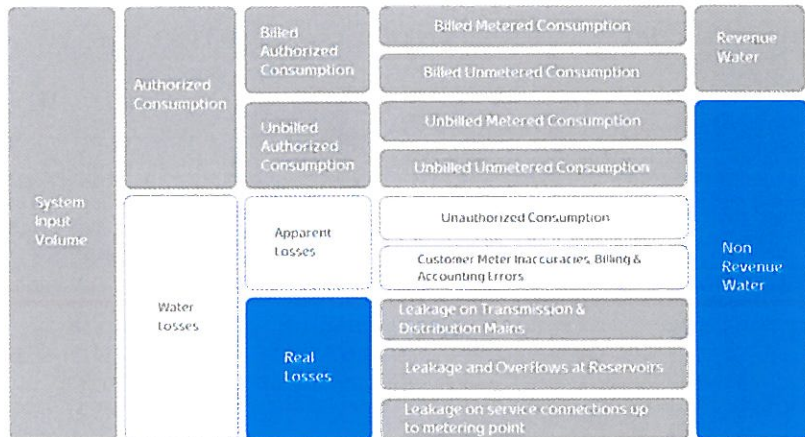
System Input Volume

Authorized Consumption

Water Losses

Billed Authorized Consumption

Unbilled Authorized Consumption

Apparent Losses

Real Losses

Billed Metered Consumption

Billed Unmetered Consumption

Unbilled Metered Consumption

Unbilled Unmetered Consumption

Unauthorized Consumption

Customer Meter Inaccuracies, Billing & Accounting Errors

Leakage on Transmission & Distribution Mains

Leakage and Overflows at Reservoirs

Leakage on service connections up to metering point

Revenue Water

Non Revenue Water